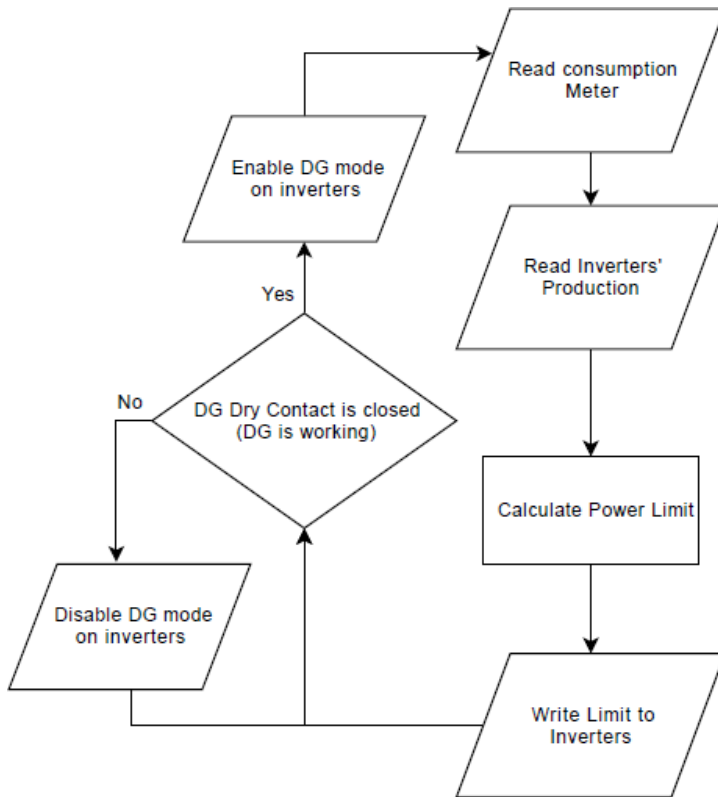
DG Dry Contact is closed (DG is working)

Yes

Enable DG mode on inverters

Read consumption Meter

Read Inverters' Production

Calculate Power Limit

Write Limit to Inverters

No

Disable DG mode on inverters